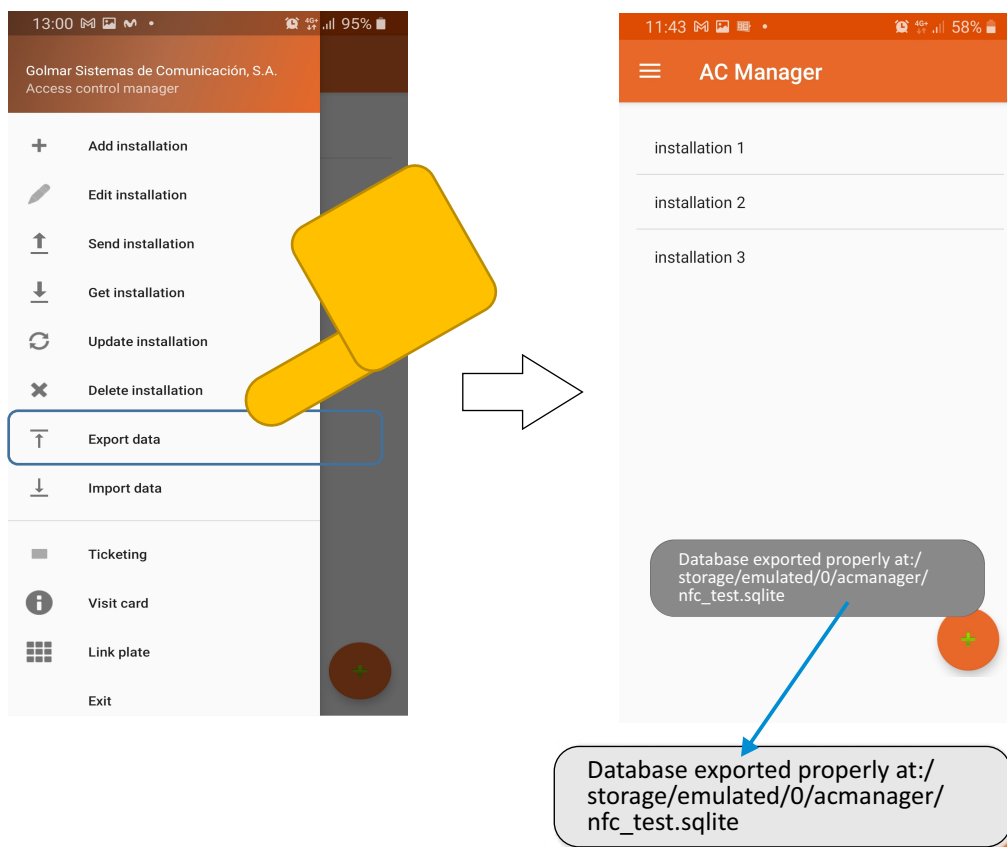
13:00 95%

Golmar Sistemas de Comunicación, S.A.
Access control manager

Add installation

Edit installation

Send installation

Get installation

Update installation

Delete installation

Export data

Import data

Ticketing

Visit card

Link plate

Exit

11:43 58%

AC Manager

installation 1

installation 2

installation 3

Database exported properly at:/storage/emulated/0/acmanager/nfc_test.sqlite

Database exported properly at:/storage/emulated/0/acmanager/nfc_test.sqlite